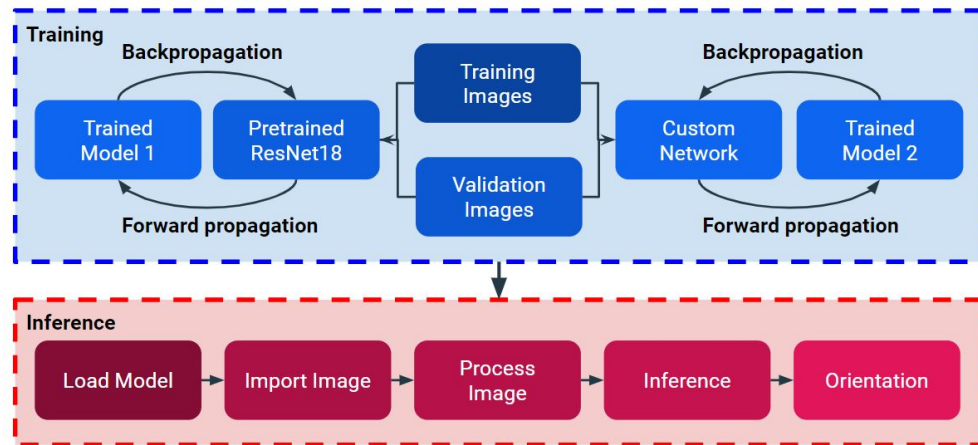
Training

Backpropagation

Trained Model 1

Pretrained ResNet18

Forward propagation

Training Images

Validation Images

Backpropagation

Custom Network

Trained Model 2

Forward propagation

Inference

Load Model

Import Image

Process Image

Inference

Orientation